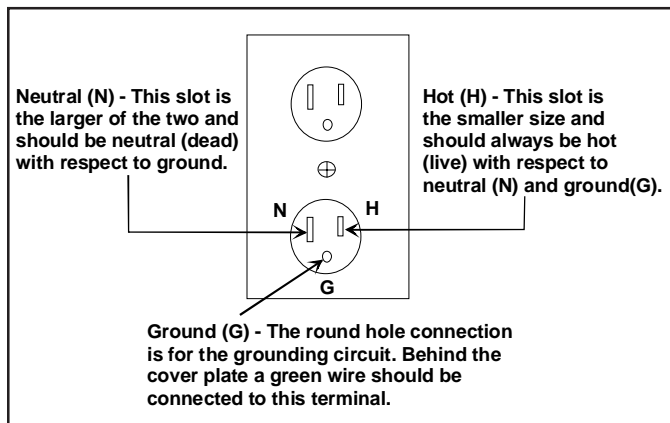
Neutral (N) - This slot is the larger of the two and should be neutral (dead) with respect to ground.

Hot (H) - This slot is the smaller size and should always be hot (live) with respect to neutral (N) and ground(G).

N

H

G

Ground (G) - The round hole connection is for the grounding circuit. Behind the cover plate a green wire should be connected to this terminal.